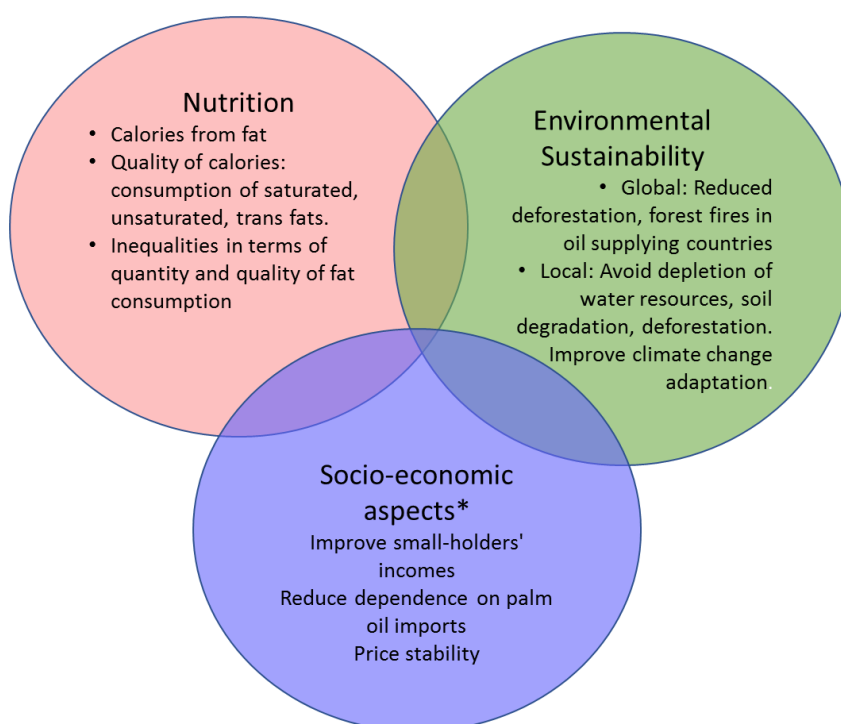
Nutrition

- Calories from fat
- Quality of calories: consumption of saturated, unsaturated, trans fats.
- Inequalities in terms of quantity and quality of fat consumption

Environmental Sustainability

- Global: Reduced deforestation, forest fires in oil supplying countries
- Local: Avoid depletion of water resources, soil degradation, deforestation. Improve climate change adaptation.

Socio-economic aspects*

Improve small-holders' incomes

Reduce dependence on palm oil imports

Price stability